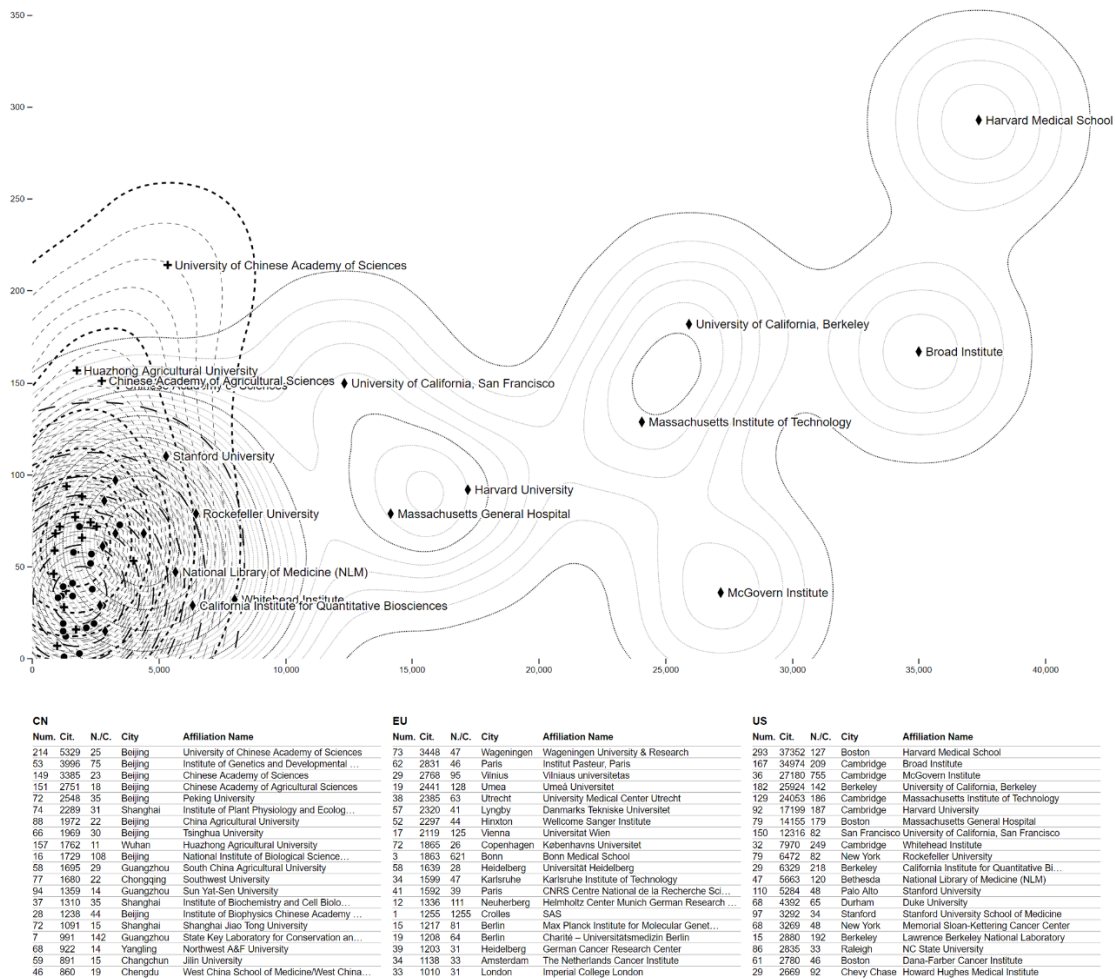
350
300
250
200
150
100
50
0
0 5,000 10,000 15,000 20,000 25,000 30,000 35,000 40,000

Harvard Medical School
University of Chinese Academy of Sciences
University of California, Berkeley
Broad Institute
Huazhong Agricultural University
Chinese Academy of Agricultural Sciences
Chinese Academy of Sciences
University of California, San Francisco
Massachusetts Institute of Technology
Stanford University
Harvard University
Rockefeller University
Massachusetts General Hospital
National Library of Medicine (NLM)
Whitehead Institute
McGovern Institute
California Institute for Quantitative Biosciences

CN

| Num. | Cit. | N./C. | City | Affiliation Name |
|---|---|---|---|---|
| 214 | 5329 | 25 | Beijing | University of Chinese Academy of Sciences |
| 53 | 3996 | 75 | Beijing | Institute of Genetics and Developmental … |
| 149 | 3385 | 23 | Beijing | Chinese Academy of Sciences |
| 151 | 2751 | 18 | Beijing | Chinese Academy of Agricultural Sciences |
| 72 | 2548 | 35 | Beijing | Peking University |
| 74 | 2289 | 31 | Shanghai | Institute of Plant Physiology and Ecolog… |
| 88 | 1972 | 22 | Beijing | China Agricultural University |
| 66 | 1969 | 30 | Beijing | Tsinghua University |
| 157 | 1762 | 11 | Wuhan | Huazhong Agricultural University |
| 16 | 1729 | 108 | Beijing | National Institute of Biological Science… |
| 58 | 1695 | 29 | Guangzhou | South China Agricultural University |
| 77 | 1680 | 22 | Chongqing | Southwest University |
| 94 | 1359 | 14 | Guangzhou | Sun Yat-Sen University |
| 37 | 1310 | 35 | Shanghai | Institute of Biochemistry and Cell Biolo… |
| 28 | 1238 | 44 | Beijing | Institute of Biophysics Chinese Academy … |
| 72 | 1091 | 15 | Shanghai | Shanghai Jiao Tong University |
| 7 | 991 | 142 | Guangzhou | State Key Laboratory for Conservation an… |
| 68 | 922 | 14 | Yangling | Northwest A&F University |
| 59 | 891 | 15 | Changchun | Jilin University |
| 46 | 860 | 19 | Chengdu | West China School of Medicine/West China… |

EU

| Num. | Cit. | N./C. | City | Affiliation Name |
|---|---|---|---|---|
| 73 | 3448 | 47 | Wageningen | Wageningen University & Research |
| 62 | 2831 | 46 | Paris | Institut Pasteur, Paris |
| 29 | 2768 | 95 | Vilnius | Vilniaus universitetas |
| 19 | 2441 | 128 | Umea | Umeå Universitet |
| 38 | 2385 | 63 | Utrecht | University Medical Center Utrecht |
| 57 | 2320 | 41 | Lyngby | Danmarks Tekniske Universitet |
| 52 | 2297 | 44 | Hinxton | Wellcome Sanger Institute |
| 17 | 2119 | 125 | Vienna | Universitat Wien |
| 72 | 1865 | 26 | Copenhagen | Københavns Universitet |
| 3 | 1863 | 621 | Bonn | Bonn Medical School |
| 58 | 1639 | 28 | Heidelberg | Universität Heidelberg |
| 34 | 1599 | 47 | Karlsruhe | Karlsruhe Institute of Technology |
| 41 | 1592 | 39 | Paris | CNRS Centre National de la Recherche Sci… |
| 12 | 1336 | 111 | Neuherberg | Helmholtz Center Munich German Research … |
| 1 | 1255 | 1255 | Crolles | SAS |
| 15 | 1217 | 81 | Berlin | Max Planck Institute for Molecular Genet… |
| 19 | 1208 | 64 | Berlin | Charité – Universitätsmedizin Berlin |
| 39 | 1203 | 31 | Heidelberg | German Cancer Research Center |
| 34 | 1138 | 33 | Amsterdam | The Netherlands Cancer Institute |
| 33 | 1010 | 31 | London | Imperial College London |

US

| Num. | Cit. | N./C. | City | Affiliation Name |
|---|---|---|---|---|
| 293 | 37352 | 127 | Boston | Harvard Medical School |
| 167 | 34974 | 209 | Cambridge | Broad Institute |
| 36 | 27180 | 755 | Cambridge | McGovern Institute |
| 182 | 25924 | 142 | Berkeley | University of California, Berkeley |
| 129 | 24053 | 186 | Cambridge | Massachusetts Institute of Technology |
| 92 | 17199 | 187 | Cambridge | Harvard University |
| 79 | 14155 | 179 | Boston | Massachusetts General Hospital |
| 150 | 12316 | 82 | San Francisco | University of California, San Francisco |
| 32 | 7970 | 249 | Cambridge | Whitehead Institute |
| 79 | 6472 | 82 | New York | Rockefeller University |
| 29 | 6329 | 218 | Berkeley | California Institute for Quantitative Bi… |
| 47 | 5663 | 120 | Bethesda | National Library of Medicine (NLM) |
| 110 | 5284 | 48 | Palo Alto | Stanford University |
| 68 | 4392 | 65 | Durham | Duke University |
| 97 | 3292 | 34 | Stanford | Stanford University School of Medicine |
| 68 | 3269 | 48 | New York | Memorial Sloan-Kettering Cancer Center |
| 15 | 2880 | 192 | Berkeley | Lawrence Berkeley National Laboratory |
| 86 | 2835 | 33 | Raleigh | NC State University |
| 61 | 2780 | 46 | Boston | Dana-Farber Cancer Institute |
| 29 | 2669 | 92 | Chevy Chase | Howard Hughes Medical Institute |